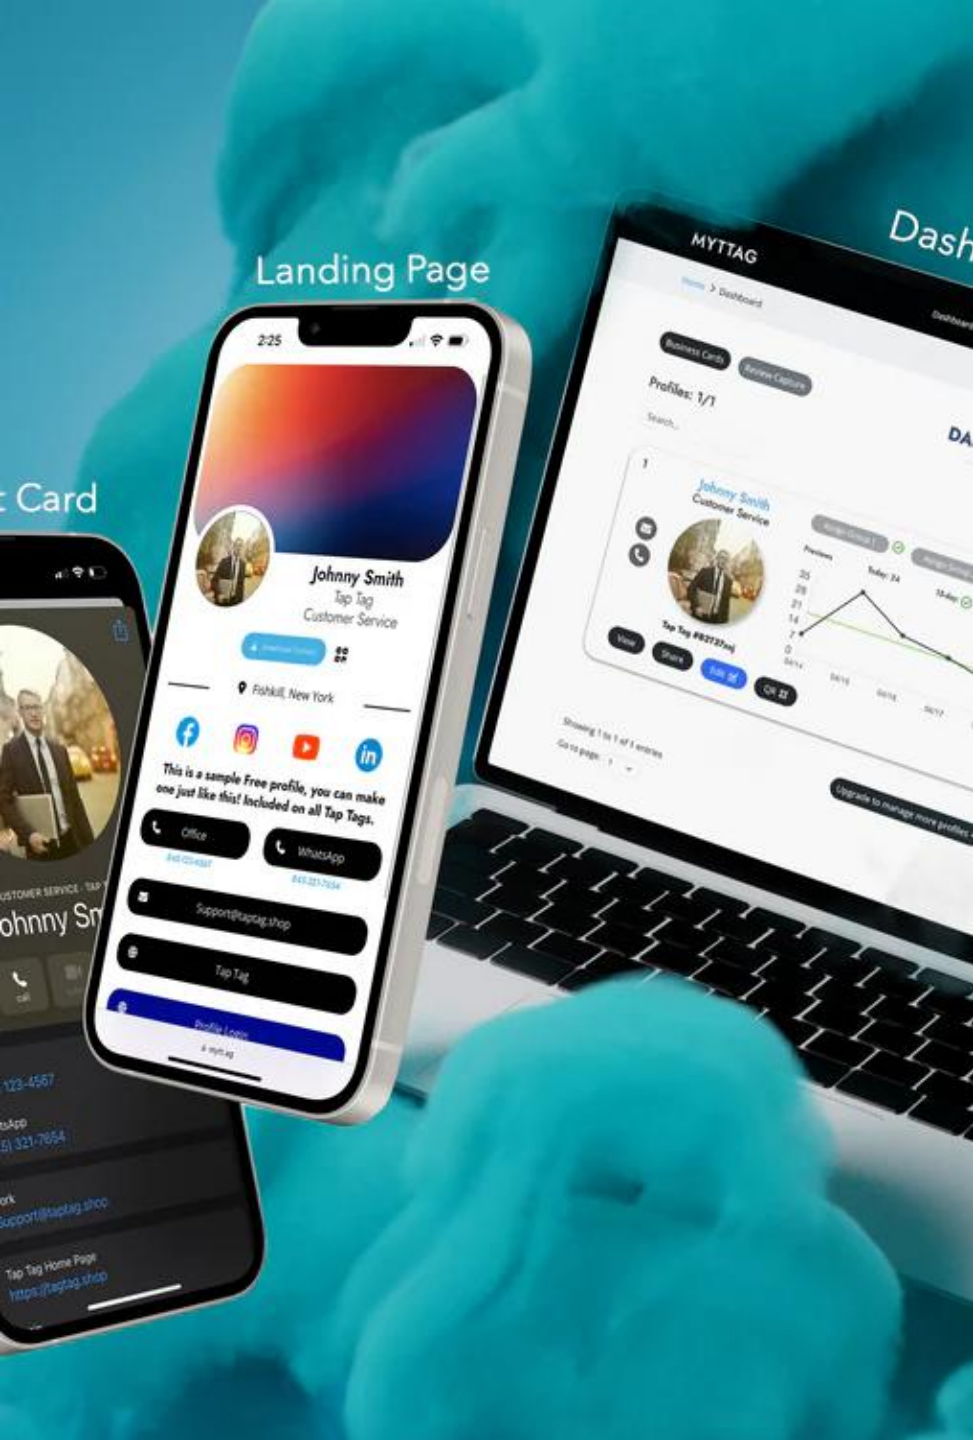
t Card

Landing Page

Dash

2:25

Johnny Smith
Tap Tag
Customer Service

Download Contact

Fishkill, New York

This is a sample Free profile, you can make one just like this! Included on all Tap Tags.

Office
845-123-4567

WhatsApp
845-321-7654

Support@taptag.shop

Tap Tag

Profile Login

myttag

USTOMER SERVICE · TAP T

ohnny Sm

call

123-4567

tsApp
5) 321-7654

ork
Support@taptag.shop

Tap Tag Home Page
https://taptag.shop

MYTTAG

Home > Dashboard

Dashboard

Business Cards

Review Capture

Profiles: 1/1

Search...

DA

1

Johnny Smith
Customer Service

Assign Group 1

Assign Group

Previews

Today: 24

30-day

35
28
21
14
7
0

Tap Tag #8272?naj

View

Share

Edit

QR

Showing 1 to 1 of 1 entries

Go to page: 1

Upgrade to manage more profiles